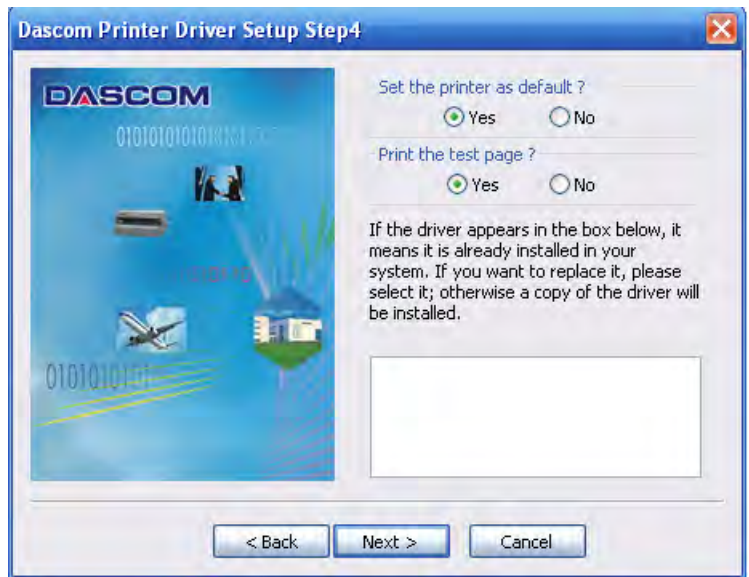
Dascom Printer Driver Setup Step4

DASCOM

01010101010101

0101010101

Set the printer as default ?

Yes No

Print the test page ?

Yes No

If the driver appears in the box below, it means it is already installed in your system. If you want to replace it, please select it; otherwise a copy of the driver will be installed.

< Back Next > Cancel